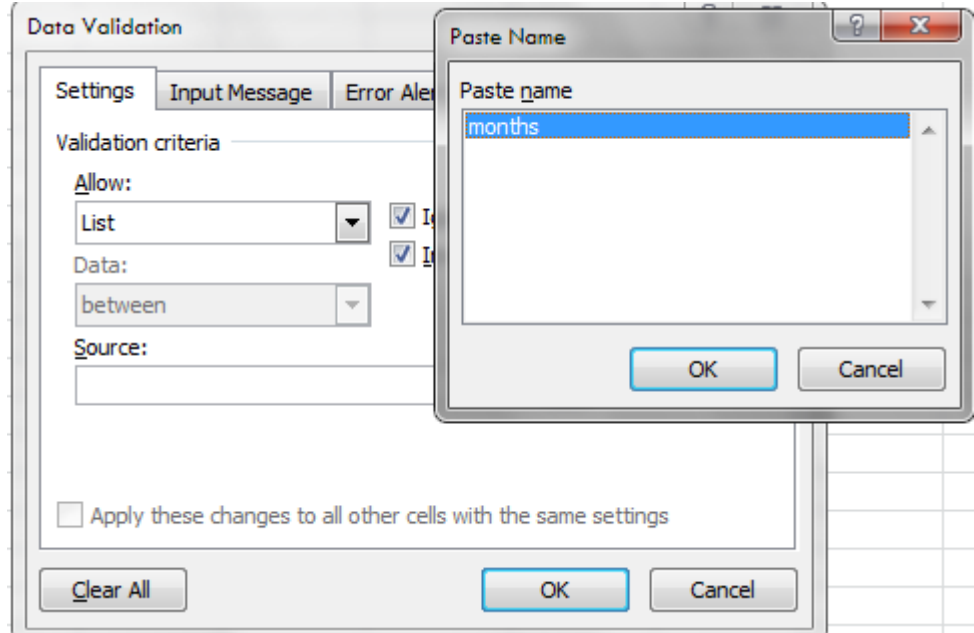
Data Validation

Settings | Input Message | Error Ale

Validation criteria

Allow:

List

I

I

Data:

between

Source:

Apply these changes to all other cells with the same settings

Clear All

OK

Cancel

Paste Name

?

X

Paste name

months

OK

Cancel